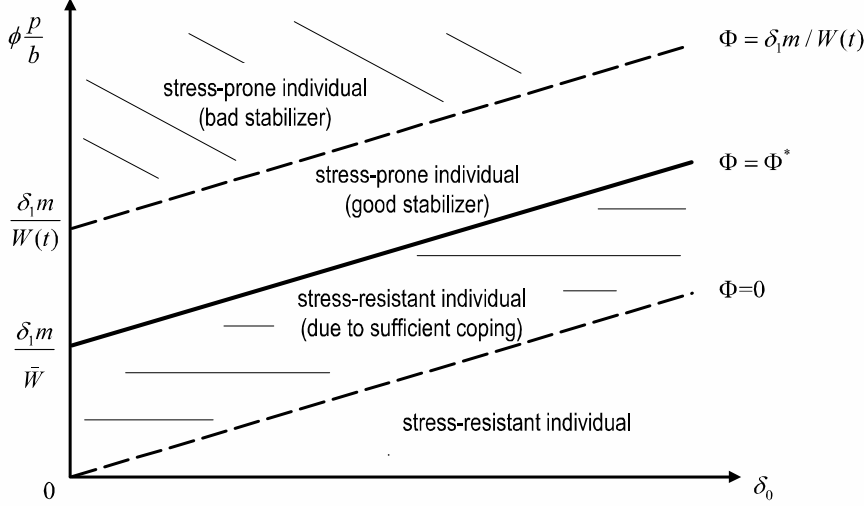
$\phi \frac{p}{b}$

$\Phi = \delta_1 m / W(t)$

stress-prone individual (bad stabilizer)

$\Phi = \Phi^*$

stress-prone individual (good stabilizer)

$\frac{\delta_1 m}{W(t)}$

$\Phi=0$

stress-resistant individual (due to sufficient coping)

$\frac{\delta_1 m}{\bar{W}}$

stress-resistant individual

0

$\delta_0$